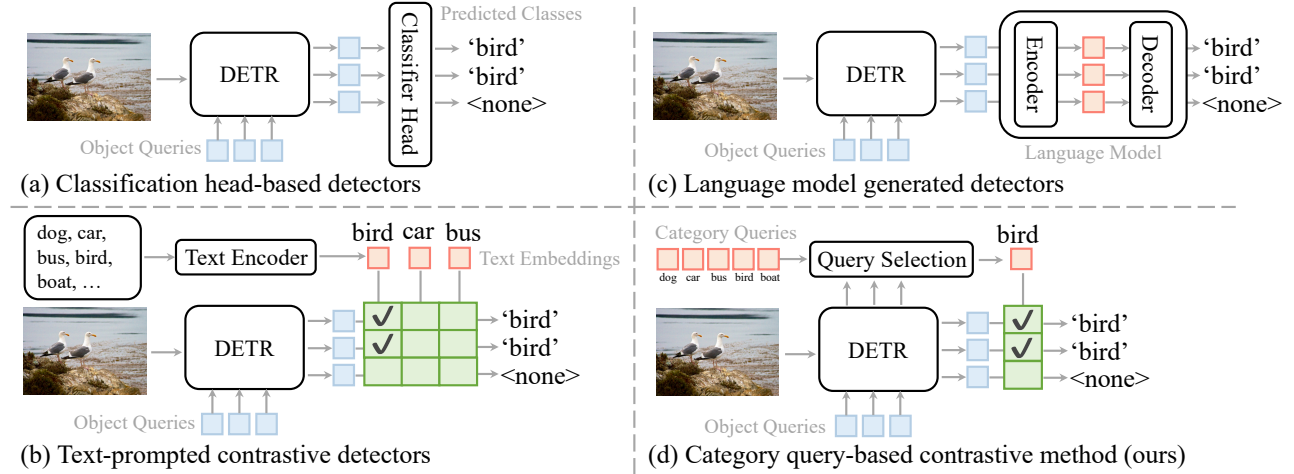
Predicted Classes

DETR

Classifier Head

'bird'
'bird'
<none>

Object Queries

(a) Classification head-based detectors

DETR

Encoder

Decoder

'bird'
'bird'
<none>

Object Queries

Language Model

(c) Language model generated detectors

dog, car, bus, bird, boat, …

Text Encoder

bird car bus

Text Embeddings

DETR

'bird'
'bird'
<none>

Object Queries

(b) Text-prompted contrastive detectors

Category Queries

dog car bus bird boat

Query Selection

bird

DETR

'bird'
'bird'
<none>

Object Queries

(d) Category query-based contrastive method (ours)